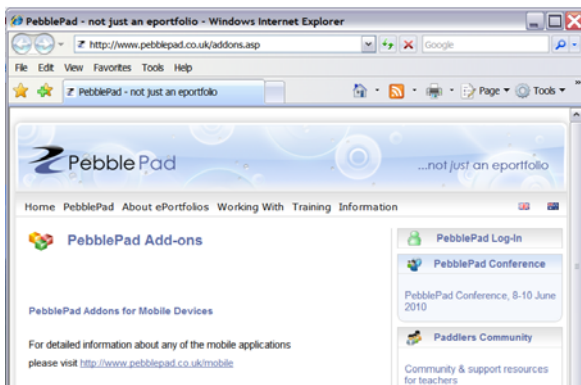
PebblePad - not just an eportfolio - Windows Internet Explorer

http://www.pebblepad.co.uk/addons.asp

Google

File Edit View Favorites Tools Help

PebblePad - not just an eportfolio

Page ▾ Tools ▾

PebblePad

...not just an eportfolio

Home PebblePad About ePortfolios Working With Training Information

PebblePad Add-ons

PebblePad Addons for Mobile Devices

For detailed information about any of the mobile applications please visit http://www.pebblepad.co.uk/mobile

PebblePad Log-In

PebblePad Conference

PebblePad Conference, 8-10 June 2010

Paddlers Community

Community & support resources for teachers